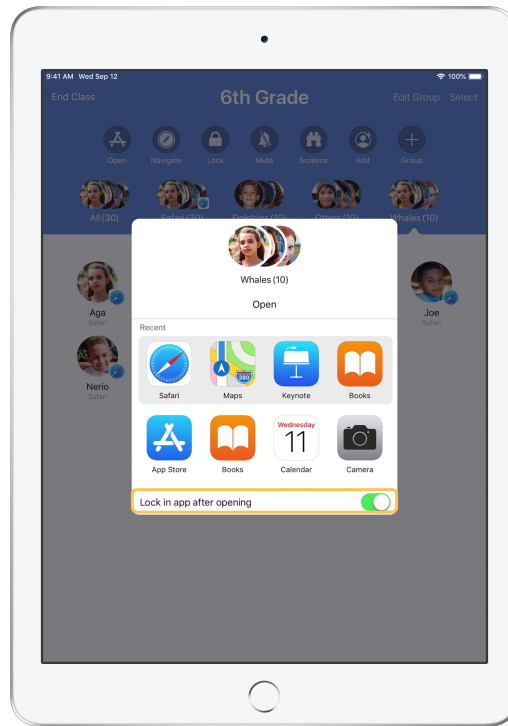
9:41 AM Wed Sep 12

100%

End Class

6th Grade

Edit Group Select

Open Navigate Lock Mute Screens Add Group

All (30) Safari (30) Dolphins (10) Otters (10) Whales (10)

Aga
Safari

Nerio
Safari

Joe
Safari

Whales (10)

Open

Recent

Safari Maps Keynote Books

280

App Store Books Calendar Camera

Wednesday
11

Lock in app after opening